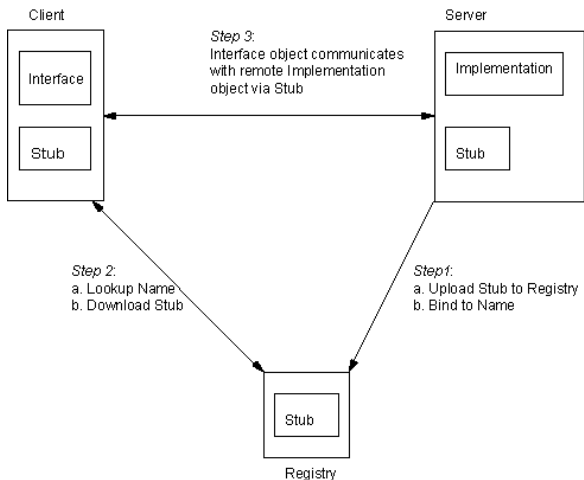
Client

Interface

Stub

Step 3:
Interface object communicates with remote Implementation object via Stub

Server

Implementation

Stub

Step 2:
a. Lookup Name
b. Download Stub

Step1:
a. Upload Stub to Registry
b. Bind to Name

Stub

Registry